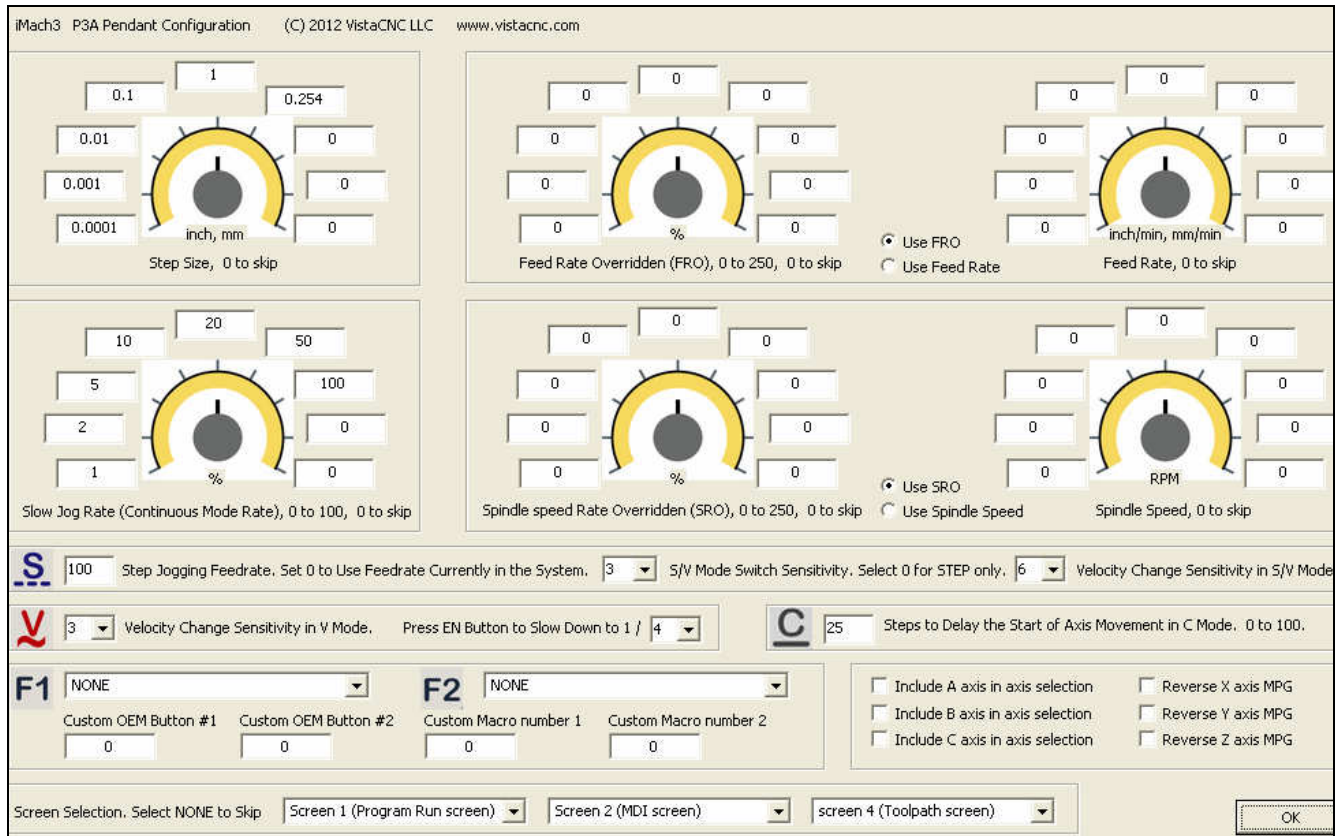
iMach3 P3A Pendant Configuration (C) 2012 VistaCNC LLC www.vistacnc.com

1
0.1 0.254
0.01 0
0.001 0
0.0001 0
inch, mm
Step Size, 0 to skip

0
0 0
0 0
0 0
0 0
%
Feed Rate Overridden (FRO), 0 to 250, 0 to skip

Use FRO
Use Feed Rate

0
0 0
0 0
0 0
0 0
inch/min, mm/min
Feed Rate, 0 to skip

20
10 50
5 100
2 0
1 0
%
Slow Jog Rate (Continuous Mode Rate), 0 to 100, 0 to skip

0
0 0
0 0
0 0
0 0
%
Spindle speed Rate Overridden (SRO), 0 to 250, 0 to skip

Use SRO
Use Spindle Speed

0
0 0
0 0
0 0
0 0
RPM
Spindle Speed, 0 to skip

S 100 Step Jogging Feedrate. Set 0 to Use Feedrate Currently in the System. 3 S/V Mode Switch Sensitivity. Select 0 for STEP only. 6 Velocity Change Sensitivity in S/V Mode

V 3 Velocity Change Sensitivity in V Mode. Press EN Button to Slow Down to 1 / 4

C 25 Steps to Delay the Start of Axis Movement in C Mode. 0 to 100.

F1 NONE
F2 NONE
Custom OEM Button #1 Custom OEM Button #2 Custom Macro number 1 Custom Macro number 2
0 0 0 0

Include A axis in axis selection
Include B axis in axis selection
Include C axis in axis selection
Reverse X axis MPG
Reverse Y axis MPG
Reverse Z axis MPG

Screen Selection. Select NONE to Skip Screen 1 (Program Run screen) Screen 2 (MDI screen) screen 4 (Toolpath screen)

OK